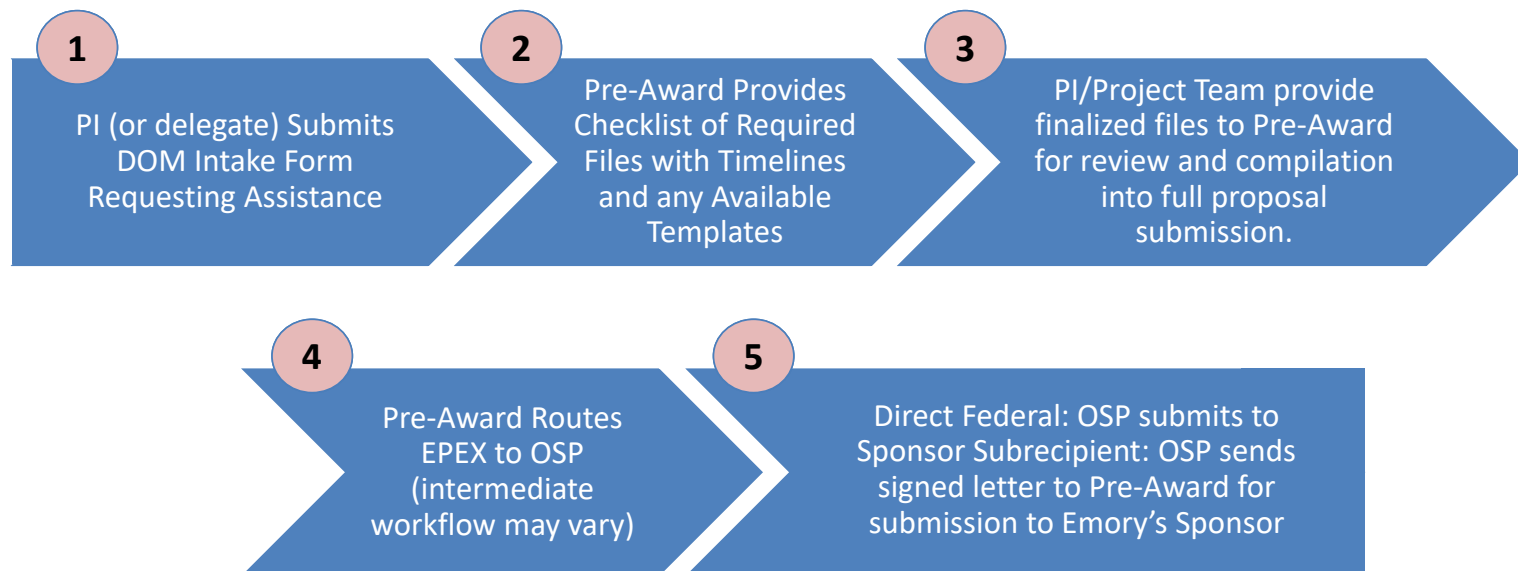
1

PI (or delegate) Submits DOM Intake Form Requesting Assistance

2

Pre-Award Provides Checklist of Required Files with Timelines and any Available Templates

3

PI/Project Team provide finalized files to Pre-Award for review and compilation into full proposal submission.

4

Pre-Award Routes EPEX to OSP (intermediate workflow may vary)

5

Direct Federal: OSP submits to Sponsor Subrecipient: OSP sends signed letter to Pre-Award for submission to Emory’s Sponsor